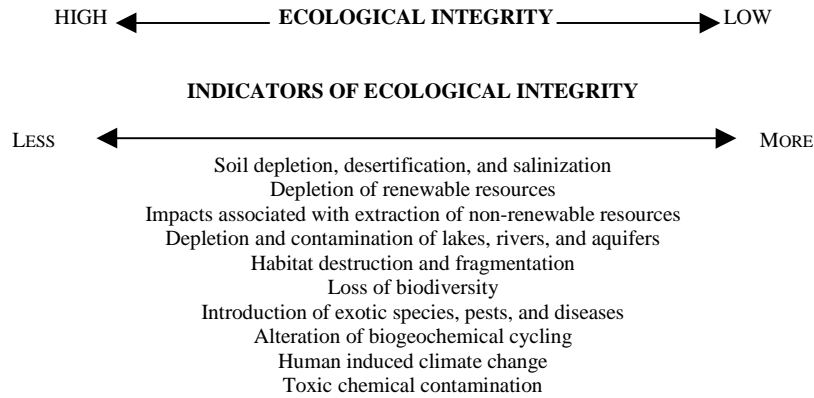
HIGH ECOLOGICAL INTEGRITY LOW

INDICATORS OF ECOLOGICAL INTEGRITY

LESS MORE

Soil depletion, desertification, and salinization
Depletion of renewable resources
Impacts associated with extraction of non-renewable resources
Depletion and contamination of lakes, rivers, and aquifers
Habitat destruction and fragmentation
Loss of biodiversity
Introduction of exotic species, pests, and diseases
Alteration of biogeochemical cycling
Human induced climate change
Toxic chemical contamination